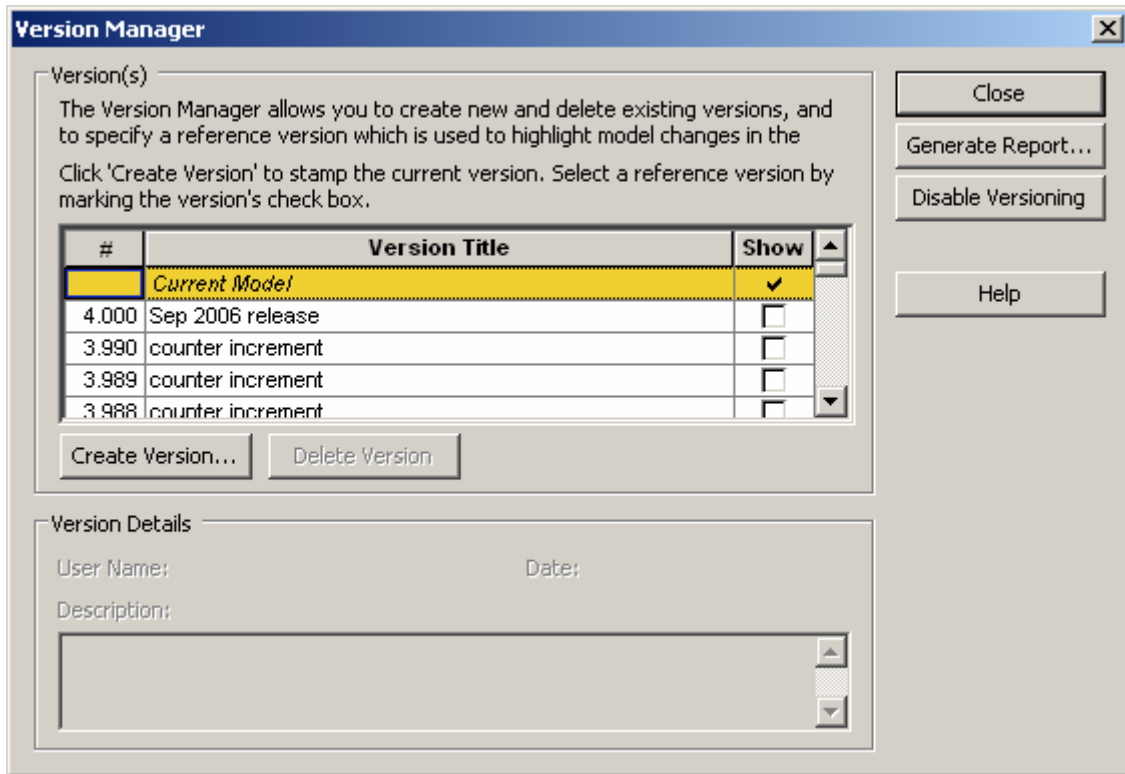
Version Manager

Version(s)

The Version Manager allows you to create new and delete existing versions, and to specify a reference version which is used to highlight model changes in the

Click 'Create Version' to stamp the current version. Select a reference version by marking the version's check box.

| # | Version Title | Show |
|---|---|---|
| | Current Model | ✔ |
| 4.000 | Sep 2006 release | ☐ |
| 3.990 | counter increment | ☐ |
| 3.989 | counter increment | ☐ |
| 3.988 | counter increment | ☐ |

Create Version... Delete Version

Version Details

User Name: Date:

Description:

Close

Generate Report...

Disable Versioning

Help